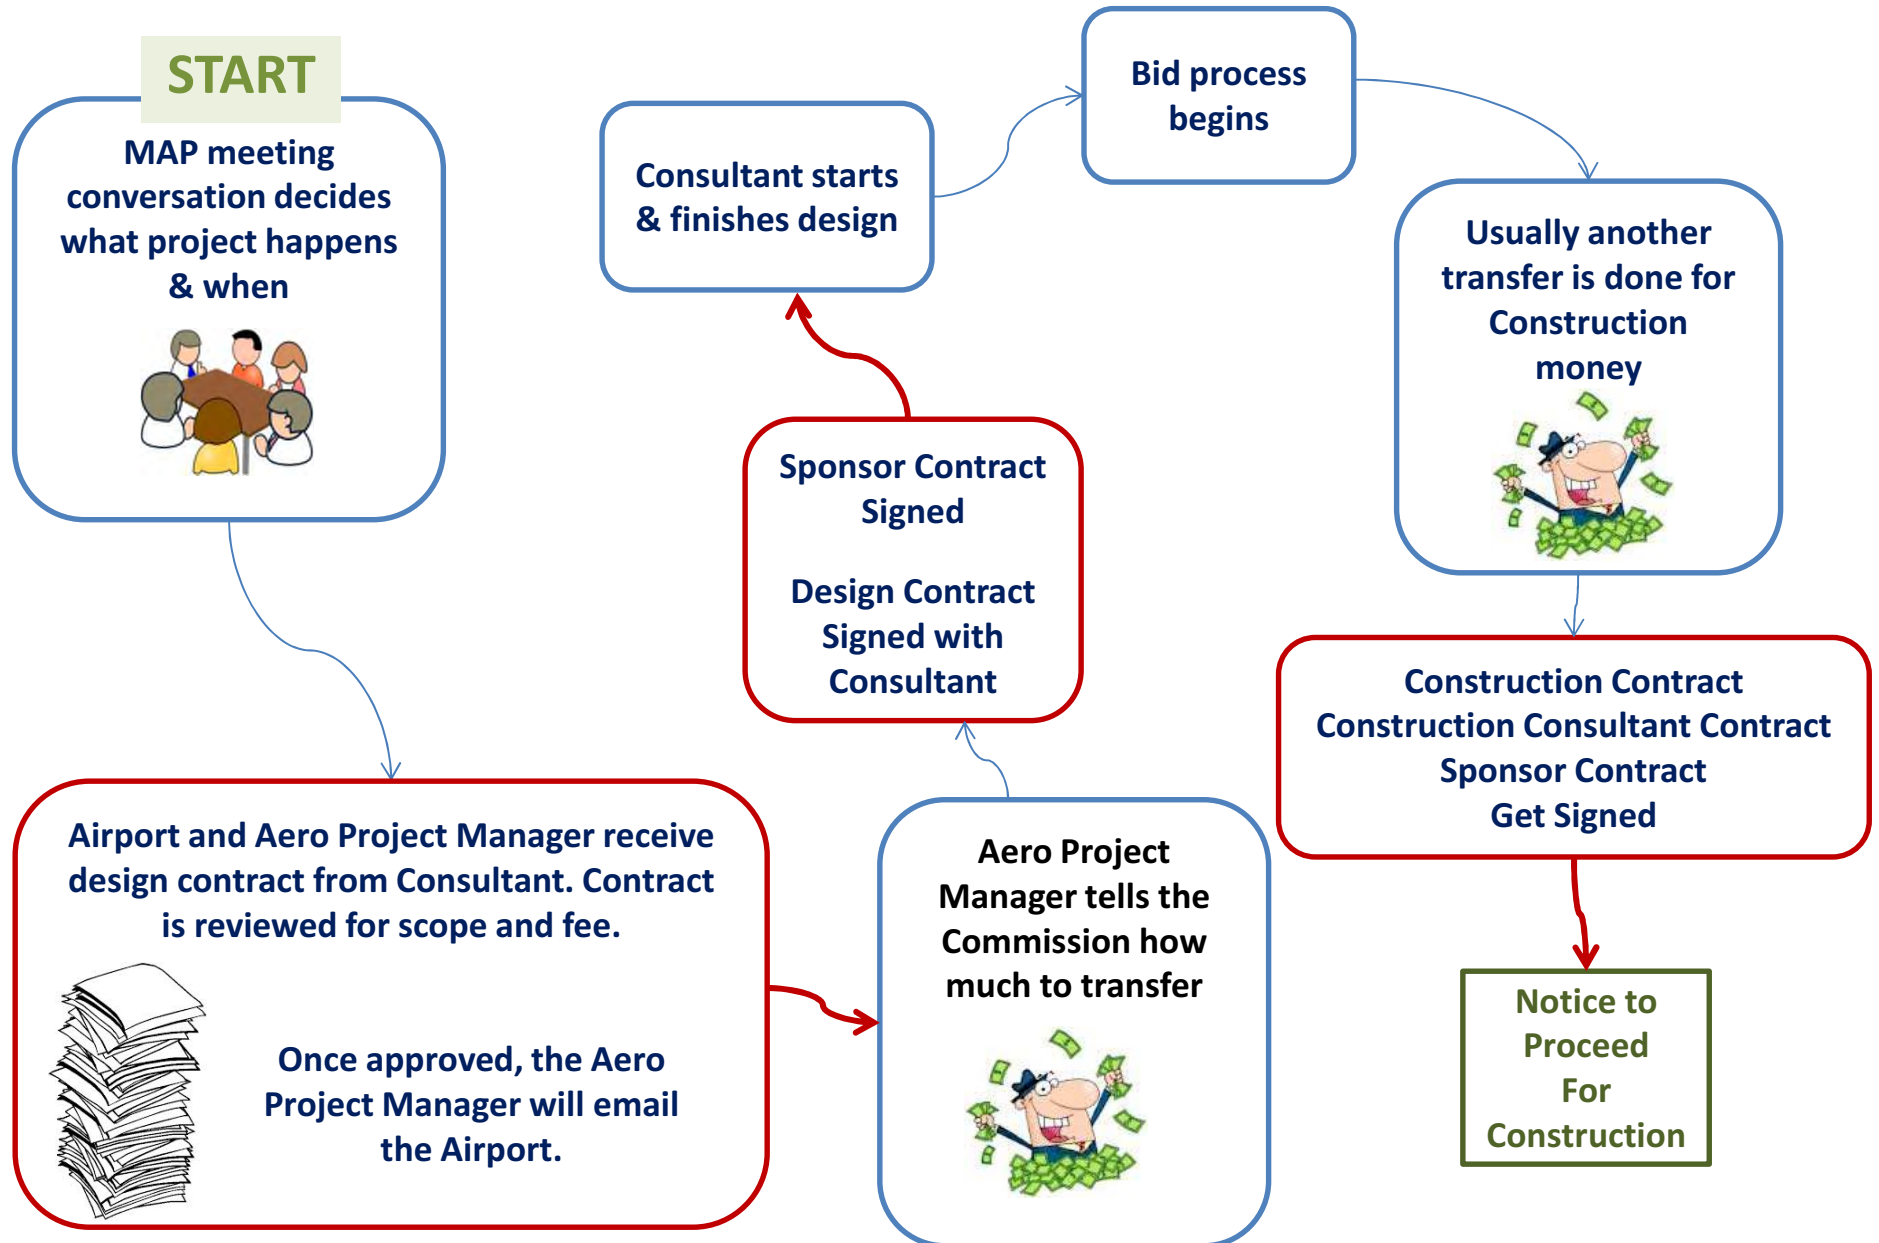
START

MAP meeting conversation decides what project happens & when

Airport and Aero Project Manager receive design contract from Consultant. Contract is reviewed for scope and fee.

Once approved, the Aero Project Manager will email the Airport.

Aero Project Manager tells the Commission how much to transfer

Sponsor Contract Signed

Design Contract Signed with Consultant

Consultant starts & finishes design

Bid process begins

Usually another transfer is done for Construction money

Construction Contract
Construction Consultant Contract
Sponsor Contract
Get Signed

Notice to Proceed For Construction